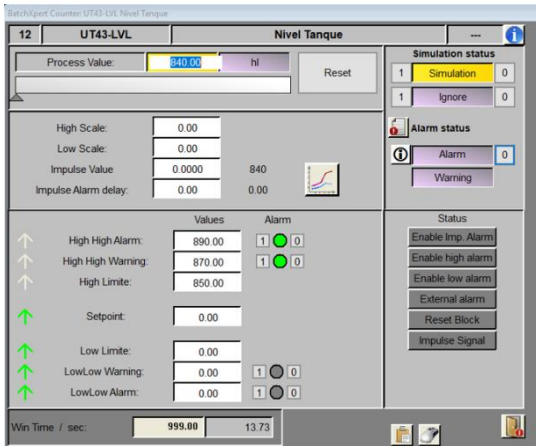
BatchXpert Counter: UT43-LVL Nivel Tanque

12 UT43-LVL Nivel Tanque ---

Process Value: 840.00 hl

Reset

Simulation status

1 Simulation 0

1 Ignore 0

High Scale: 0.00

Low Scale: 0.00

Impulse Value 0.0000 840

Impulse Alarm delay: 0.00 0.00

Alarm status

Alarm 0

Warning

| | Values | Alarm |
|---|---|---|
| High High Alarm: | 890.00 | 1 0 |
| High High Warning: | 870.00 | 1 0 |
| High Limite: | 850.00 | |
| Setpoint: | 0.00 | |
| Low Limite: | 0.00 | |
| LowLow Warning: | 0.00 | 1 0 |
| LowLow Alarm: | 0.00 | 1 0 |

Status

Enable Imp. Alarm

Enable high alarm

Enable low alarm

External alarm

Reset Block

Impulse Signal

Win Time / sec: 999.00 13.73